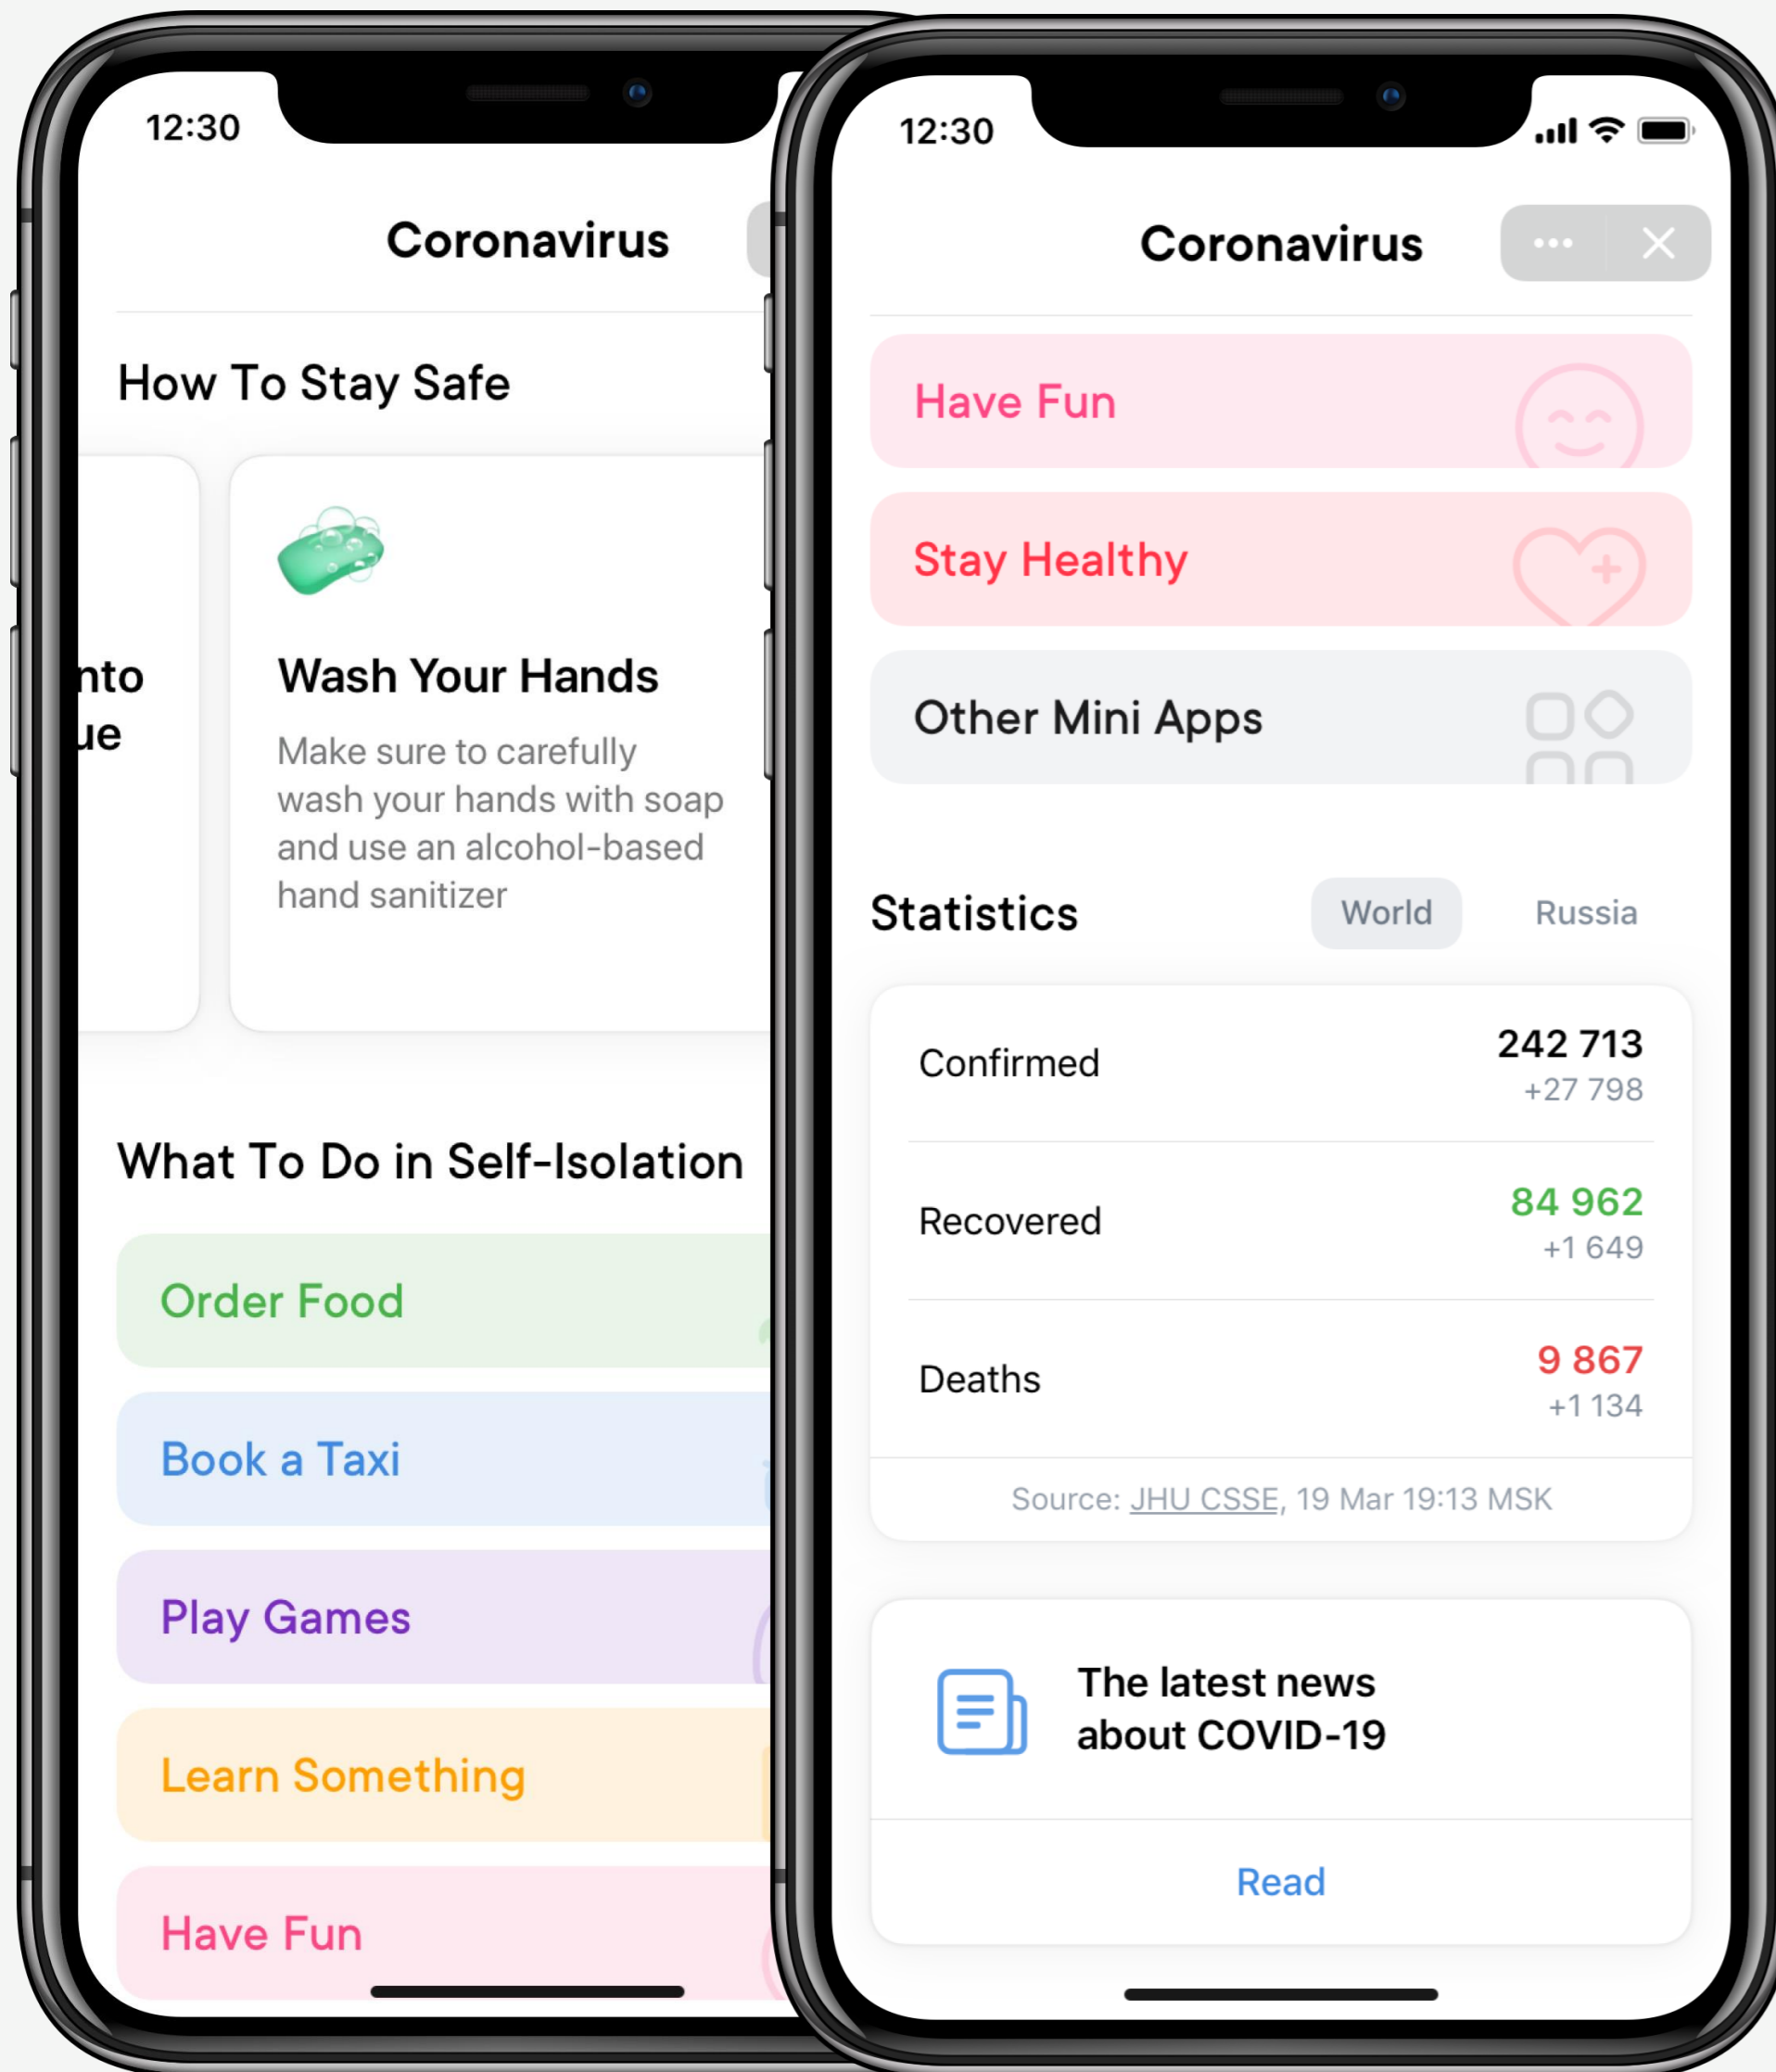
12:30

Coronavirus

How To Stay Safe

nto
ue

Wash Your Hands

Make sure to carefully wash your hands with soap and use an alcohol-based hand sanitizer

What To Do in Self-Isolation

Order Food

Book a Taxi

Play Games

Learn Something

Have Fun

12:30

Coronavirus

Have Fun

Stay Healthy

Other Mini Apps

Statistics

World

Russia

| | |
|---|---|
| Confirmed | 242 713 +27 798 |
| Recovered | 84 962 +1 649 |
| Deaths | 9 867 +1 134 |

Source: JHU CSSE, 19 Mar 19:13 MSK

The latest news about COVID-19

Read